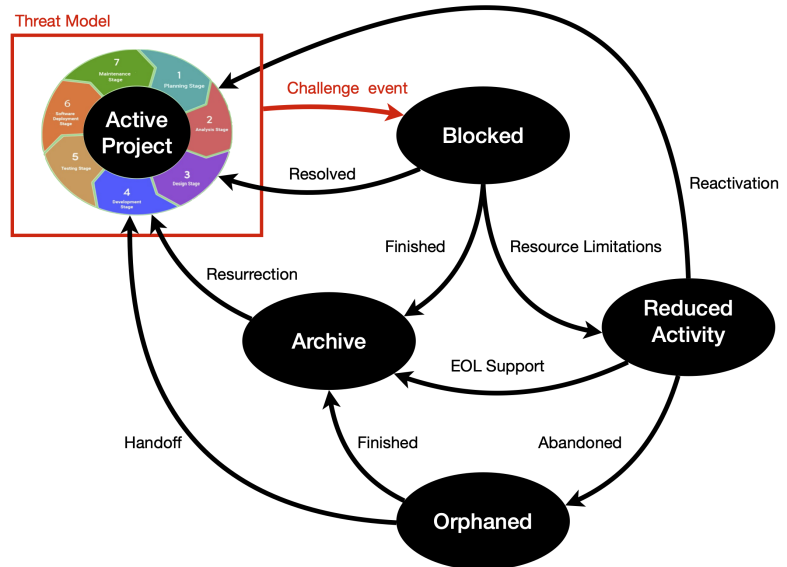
Threat Model

7
Maintenance Stage

1
Planning Stage

2
Analysis Stage

3
Design Stage

4
Development Stage

5
Testing Stage

6
Software Deployment Stage

Active Project

Challenge event

Blocked

Resolved

Reactivation

Finished

Resource Limitations

Resurrection

Reduced Activity

Archive

EOL Support

Handoff

Finished

Abandoned

Orphaned